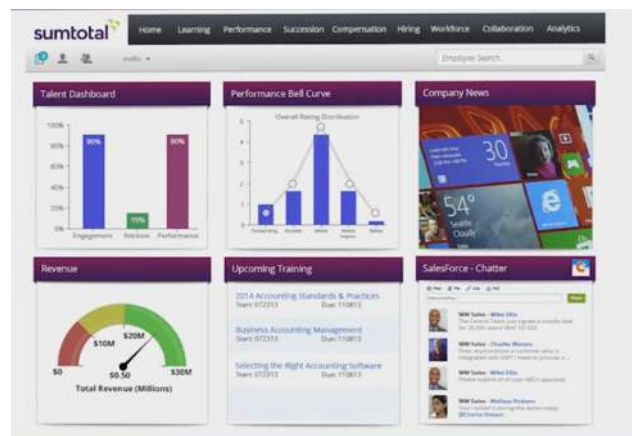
sumtotal

Home Learning Performance Succession Compensation Hiring Workforce Collaboration Analytics

mello ▾

Employee Search...

Talent Dashboard

100%
80%
60%
40%
20%
0%

90%
15%
90%

Engagement Attrition Performance

Performance Bell Curve

Overall Rating Distribution

5
4
3
2
1
0

Outstanding Excels Meets Needs Improv. Below

Company News

30

54°
Seattle
Cloudy

Revenue

$10M
$20M
$0
$0.50
$30M
Total Revenue (Millions)

Upcoming Training

2014 Accounting Standards & Practices
Start: 07/23/13 Due: 11/08/13

Business Accounting Management
Start: 07/23/13 Due: 11/08/13

Selecting the Right Accounting Software
Start: 07/23/13 Due: 11/08/13

SalesForce - Chatter

WW Sales - Mike Ellis

WW Sales - Charlie Watson

WW Sales - Mike Ellis

WW Sales - Melissa Pickens

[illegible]